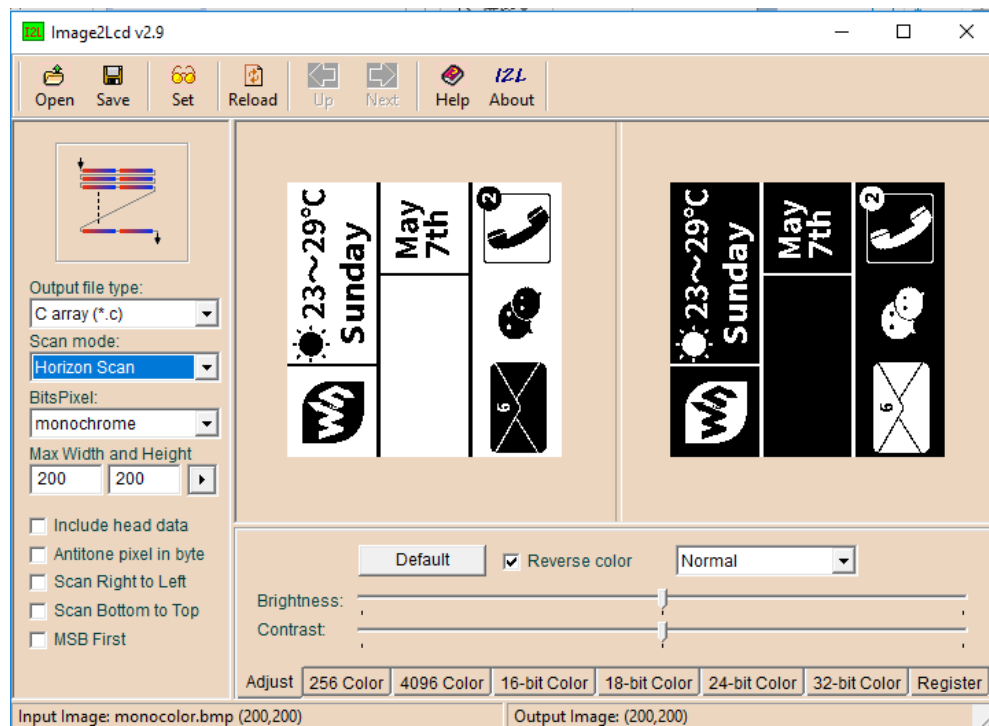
I2L Image2Lcd v2.9

Open Save Set Reload Up Next Help About

Output file type:
C array (*.c)
Scan mode:
Horizon Scan
BitsPixel:
monochrome
Max Width and Height
200 200

Include head data
Antitone pixel in byte
Scan Right to Left
Scan Bottom to Top
MSB First

23~29°C Sunday
May 7th
2
6

23~29°C Sunday
May 7th
2
6

Default
Reverse color
Normal
Brightness:
Contrast:

Adjust 256 Color 4096 Color 16-bit Color 18-bit Color 24-bit Color 32-bit Color Register

Input Image: monocolor.bmp (200,200)
Output Image: (200,200)